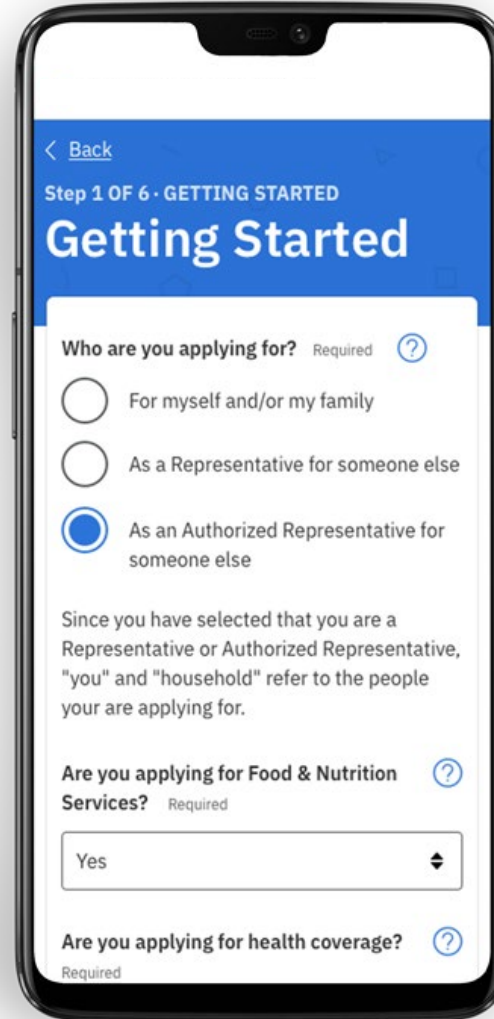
< Back

Step 1 OF 6 · GETTING STARTED

Getting Started

Who are you applying for? Required ?

For myself and/or my family

As a Representative for someone else

As an Authorized Representative for someone else

Since you have selected that you are a Representative or Authorized Representative, "you" and "household" refer to the people your are applying for.

Are you applying for Food & Nutrition Services? Required ?

Yes

Are you applying for health coverage? ?
Required